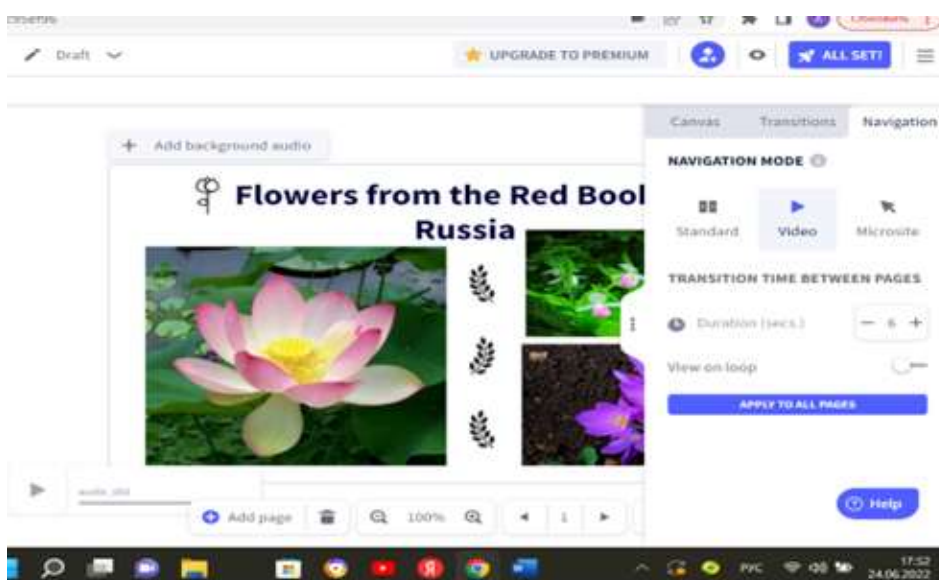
Draft

UPGRADE TO PREMIUM

ALL SET!

Canvas Transitions Navigation

Add background audio

Flowers from the Red Bool
Russia

NAVIGATION MODE

Standard Video Microsite

TRANSITION TIME BETWEEN PAGES

Duration (secs.) − 6 +

View on loop

APPLY TO ALL PAGES

Help

Add page 100% 1

РУС 17:52 24.06.2022